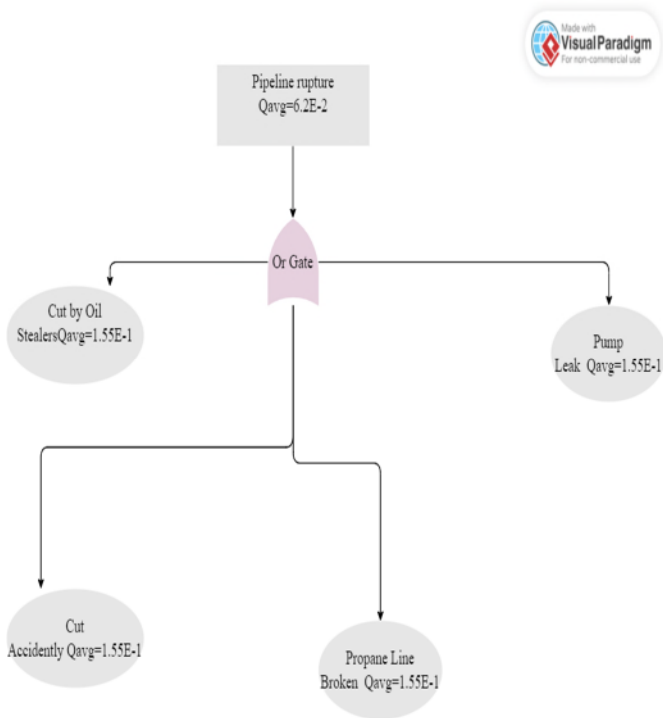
Made with
Visual Paradigm
For non-commercial use

Pipeline rupture
Qavg=6.2E-2

Or Gate

Cut by Oil
StealersQavg=1.55E-1

Pump
Leak Qavg=1.55E-1

Cut
Accidently Qavg=1.55E-1

Propane Line
Broken Qavg=1.55E-1